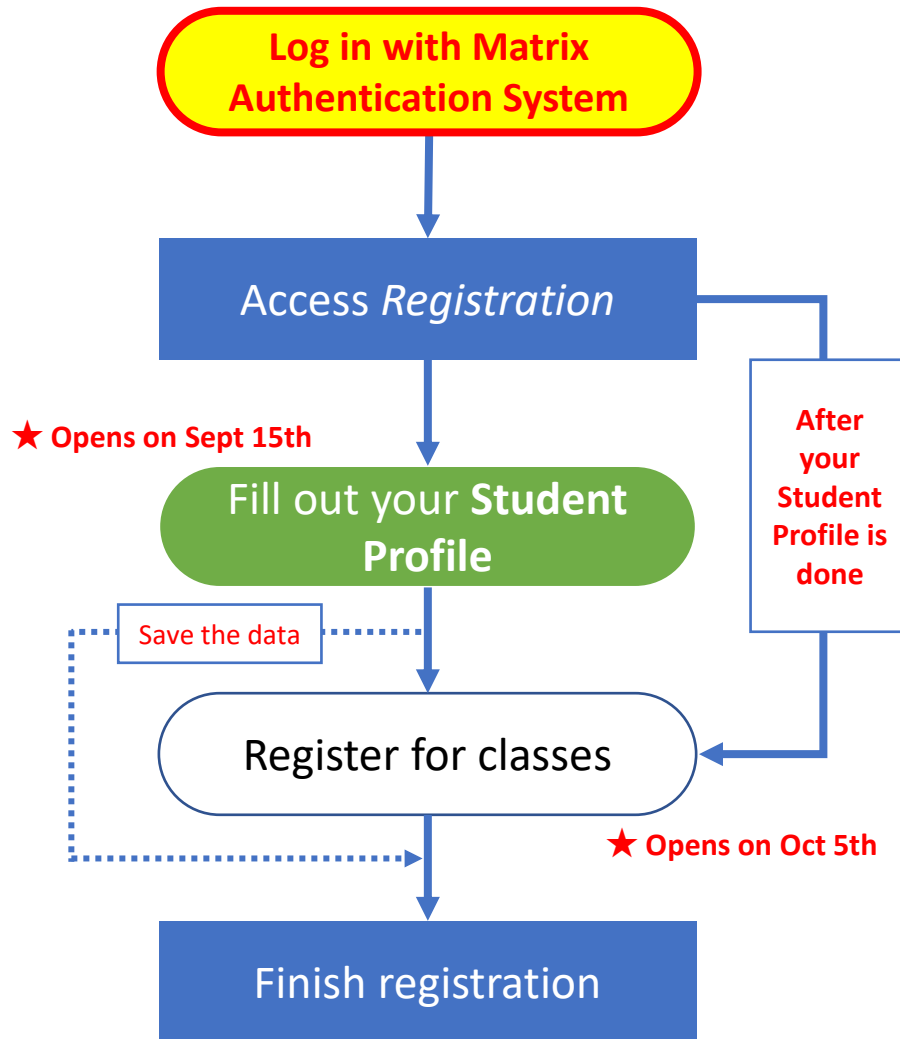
Log in with Matrix Authentication System

Access Registration

★ Opens on Sept 15th

Fill out your Student Profile

After your Student Profile is done

Save the data

Register for classes

★ Opens on Oct 5th

Finish registration